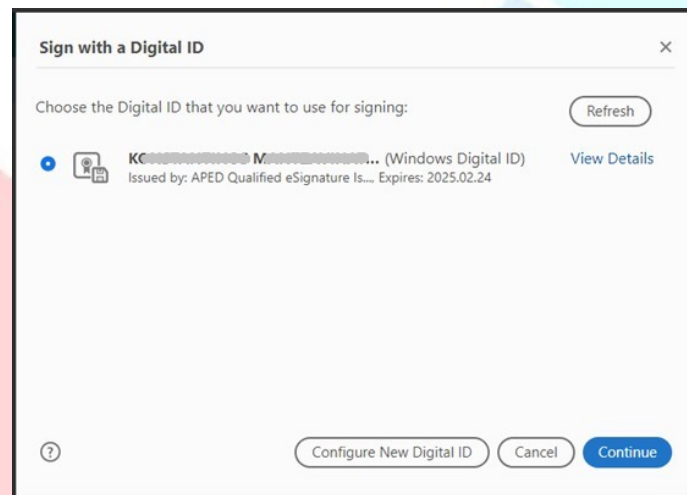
Sign with a Digital ID

×

Choose the Digital ID that you want to use for signing:

Refresh

K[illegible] M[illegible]... (Windows Digital ID)
Issued by: APED Qualified eSignature Is..., Expires: 2025.02.24

View Details

?

Configure New Digital ID

Cancel

Continue